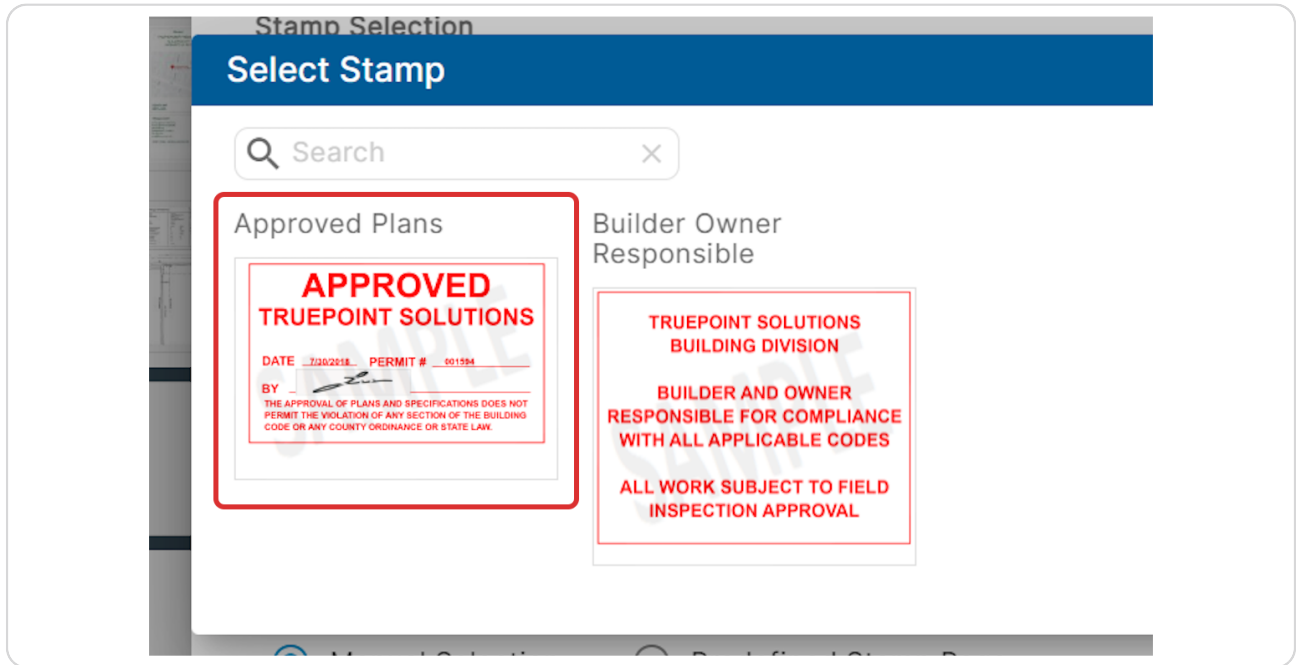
Stamp Selection

Select Stamp

Search

Approved Plans

APPROVED
TRUEPOINT SOLUTIONS
DATE 7/20/2018 PERMIT # 001594
BY
THE APPROVAL OF PLANS AND SPECIFICATIONS DOES NOT PERMIT THE VIOLATION OF ANY SECTION OF THE BUILDING CODE OR ANY COUNTY ORDINANCE OR STATE LAW.

SAMPLE

Builder Owner Responsible

TRUEPOINT SOLUTIONS
BUILDING DIVISION

BUILDER AND OWNER RESPONSIBLE FOR COMPLIANCE WITH ALL APPLICABLE CODES

ALL WORK SUBJECT TO FIELD INSPECTION APPROVAL

SAMPLE

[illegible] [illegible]